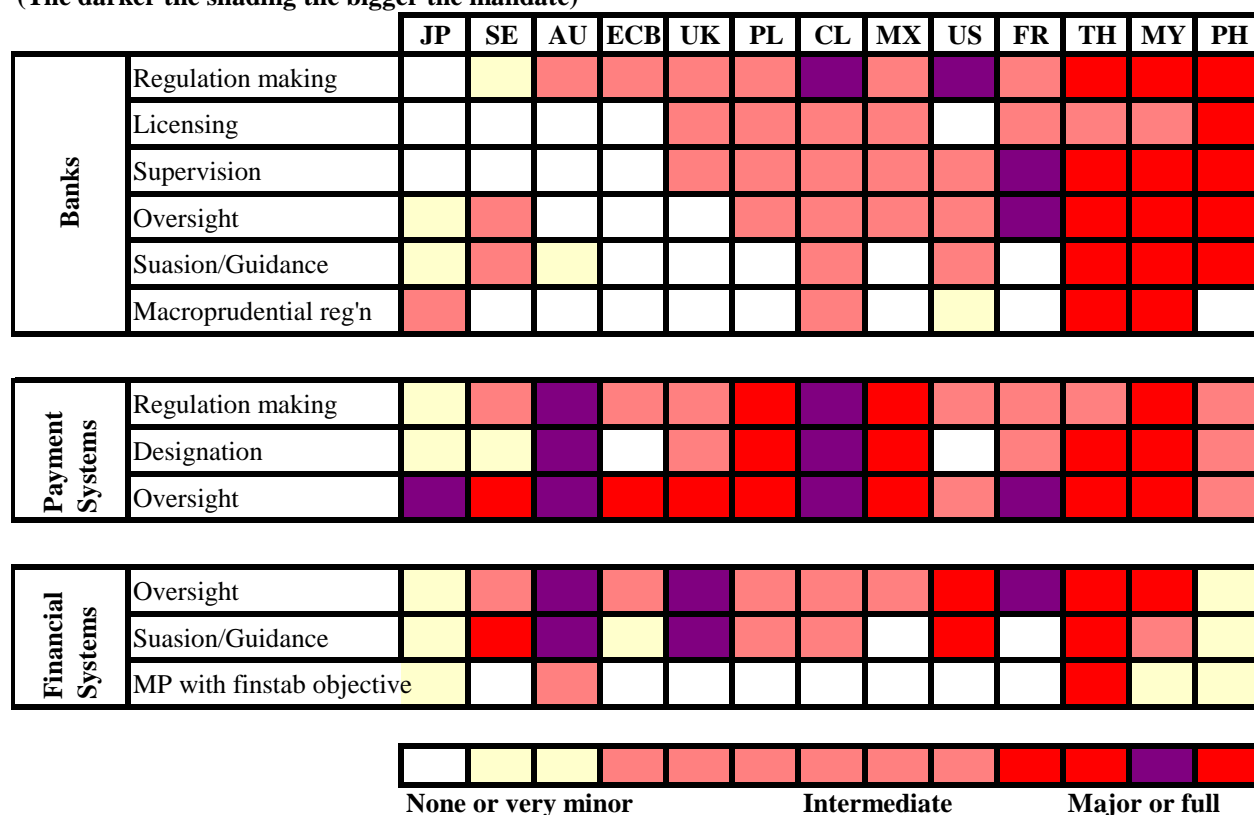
(The darker the shading the bigger the mandate)

| | | JP | SE | AU | ECB | UK | PL | CL | MX | US | FR | TH | MY | PH |
|---|---|---|---|---|---|---|---|---|---|---|---|---|---|---|
| Banks | Regulation making | | | | | | | | | | | | | |
| | Licensing | | | | | | | | | | | | | |
| | Supervision | | | | | | | | | | | | | |
| | Oversight | | | | | | | | | | | | | |
| | Suasion/Guidance | | | | | | | | | | | | | |
| | Macroprudential reg'n | | | | | | | | | | | | | |

| | | | | | | | | | | | | | | |
|---|---|---|---|---|---|---|---|---|---|---|---|---|---|---|
| Payment Systems | Regulation making | | | | | | | | | | | | | |
| | Designation | | | | | | | | | | | | | |
| | Oversight | | | | | | | | | | | | | |

| | | | | | | | | | | | | | | |
|---|---|---|---|---|---|---|---|---|---|---|---|---|---|---|
| Financial Systems | Oversight | | | | | | | | | | | | | |
| | Suasion/Guidance | | | | | | | | | | | | | |
| | MP with finstab objective | | | | | | | | | | | | | |

None or very minor Intermediate Major or full